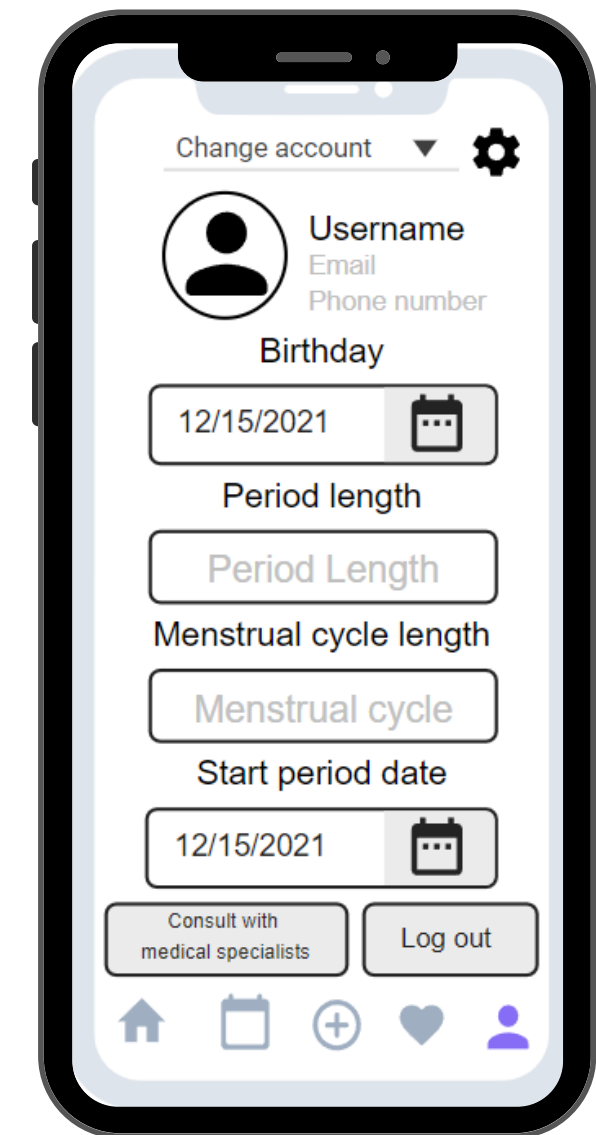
Change account

Username
Email
Phone number

Birthday

12/15/2021

Period length

Period Length

Menstrual cycle length

Menstrual cycle

Start period date

12/15/2021

Consult with medical specialists

Log out